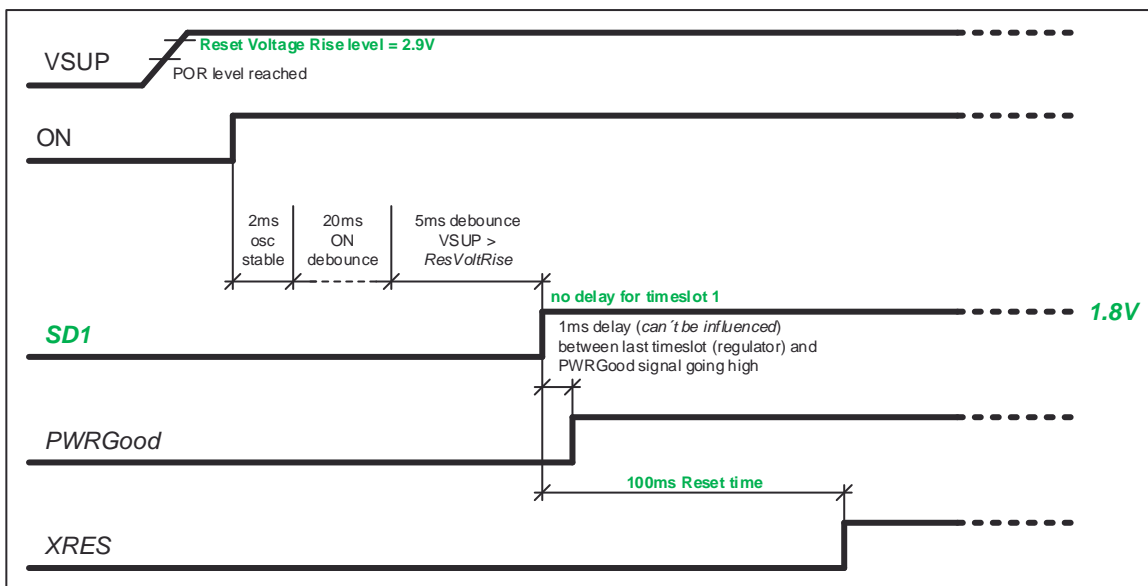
VSUP

Reset Voltage Rise level = 2.9V

POR level reached

ON

2ms osc stable

20ms ON debounce

5ms debounce VSUP > *ResVoltRise*

no delay for timeslot 1

SD1

1.8V

1ms delay (*can´t be influenced*) between last timeslot (regulator) and PWRGood signal going high

PWRGood

100ms Reset time

XRES